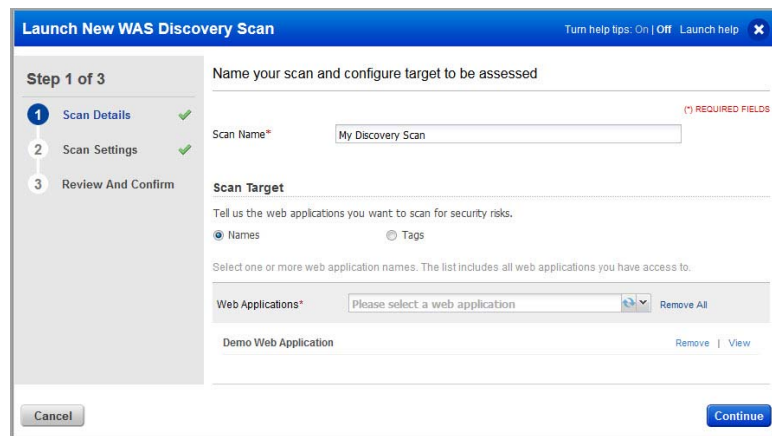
Launch New WAS Discovery Scan

Turn help tips: On | Off Launch help

Step 1 of 3

1 Scan Details

2 Scan Settings

3 Review And Confirm

Name your scan and configure target to be assessed

(*) REQUIRED FIELDS

Scan Name* My Discovery Scan

Scan Target

Tell us the web applications you want to scan for security risks.

Names Tags

Select one or more web application names. The list includes all web applications you have access to.

Web Applications* Please select a web application Remove All

Demo Web Application Remove | View

Cancel

Continue